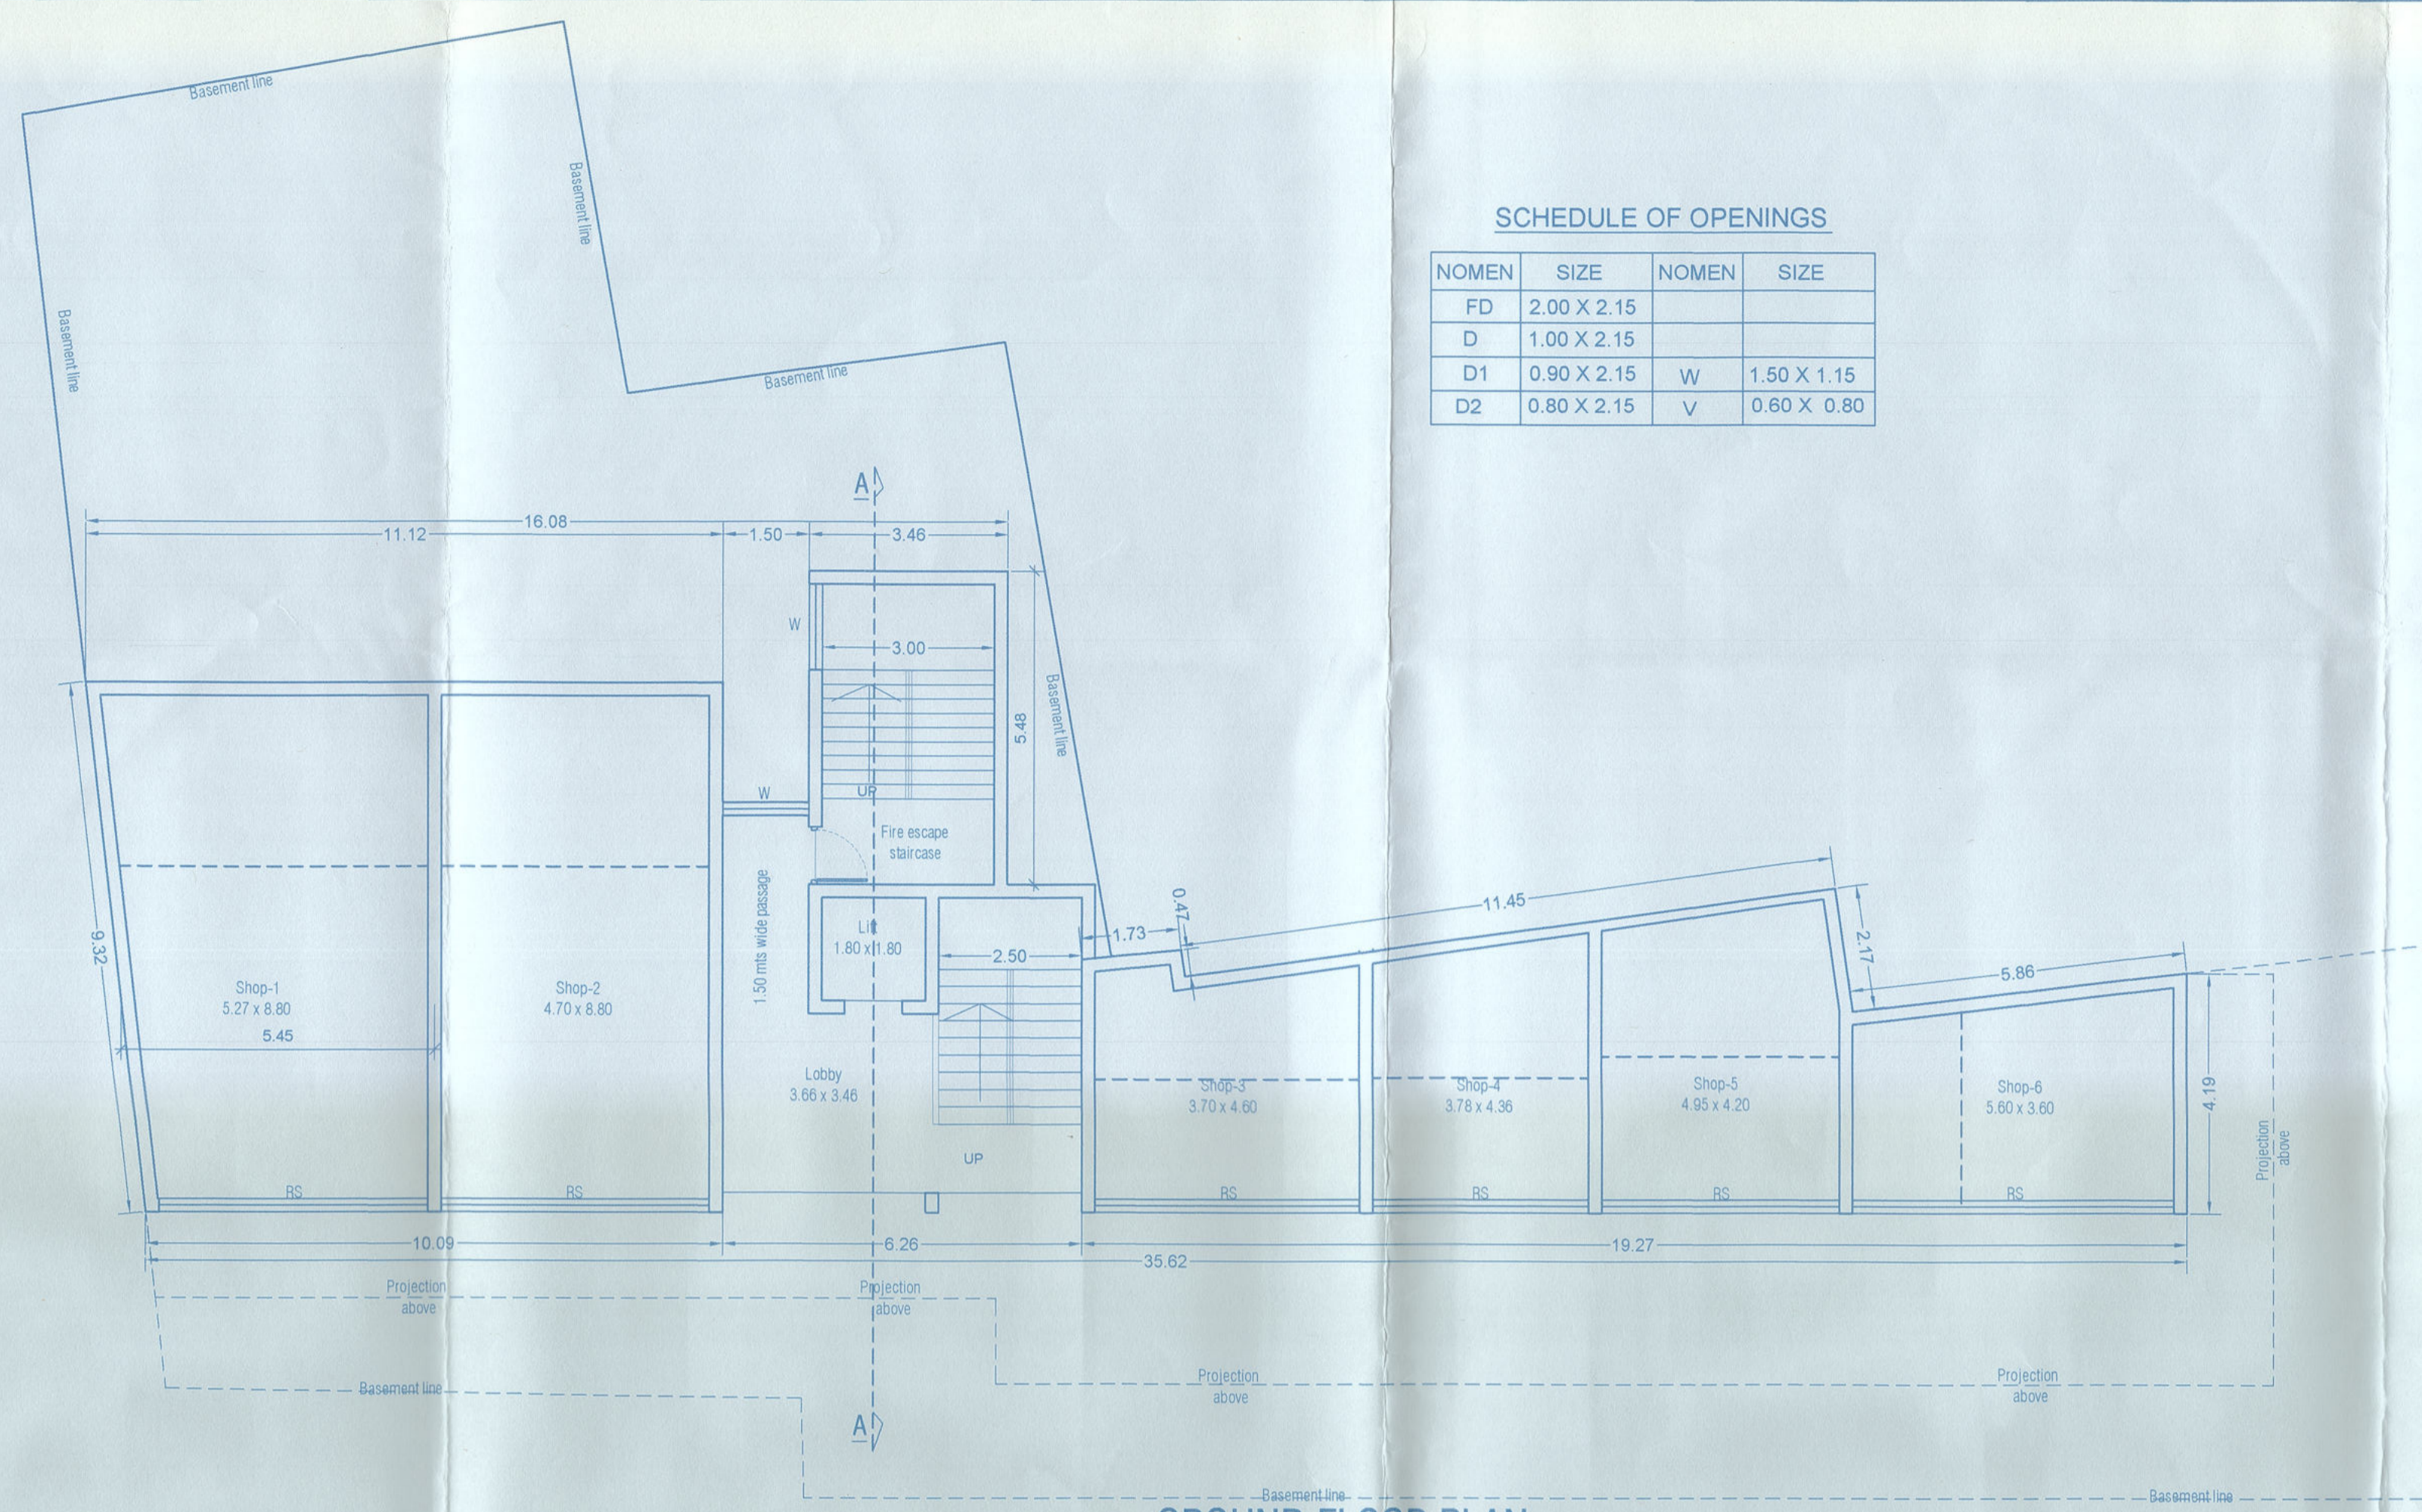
Basement line
Basement line
Basement line
Basement line
Basement line

SCHEDULE OF OPENINGS

| NOMEN | SIZE | NOMEN | SIZE |
|---|---|---|---|
| FD | 2.00 X 2.15 | | |
| D | 1.00 X 2.15 | | |
| D1 | 0.90 X 2.15 | W | 1.50 X 1.15 |
| D2 | 0.80 X 2.15 | V | 0.60 X 0.80 |

A
16.08
11.12
1.50
3.46
W
3.00
5.48
W
UP
Fire escape staircase
9.32
Lift 1.80 x 1.80
2.50
1.50 mts wide passage
1.73
0.47
11.45
2.17
5.86
Shop-1 5.27 x 8.80
5.45
Shop-2 4.70 x 8.80
Lobby 3.66 x 3.46
UP
Shop-3 3.70 x 4.60
Shop-4 3.78 x 4.36
Shop-5 4.95 x 4.20
Shop-6 5.60 x 3.60
4.19
Projection above
RS
RS
RS
RS
RS
RS
10.09
6.26
19.27
35.62
Projection above
Projection above
Projection above
Projection above
Basement line
A
Basement line
Basement line
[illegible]